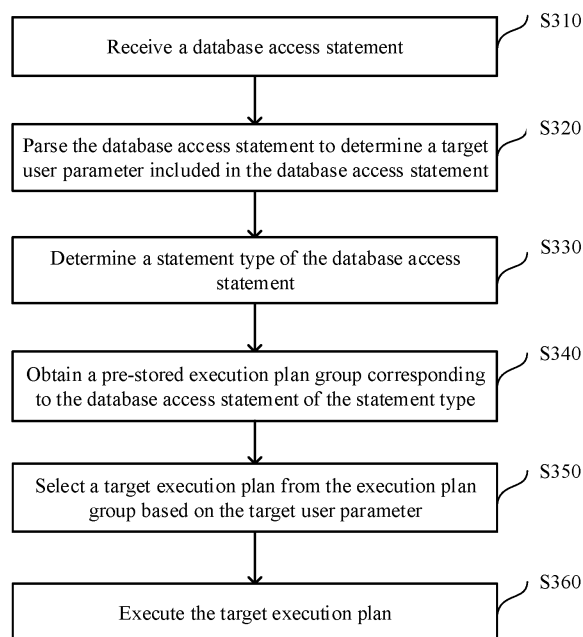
S310
Receive a database access statement

S320
Parse the database access statement to determine a target user parameter included in the database access statement

S330
Determine a statement type of the database access statement

S340
Obtain a pre-stored execution plan group corresponding to the database access statement of the statement type

S350
Select a target execution plan from the execution plan group based on the target user parameter

S360
Execute the target execution plan